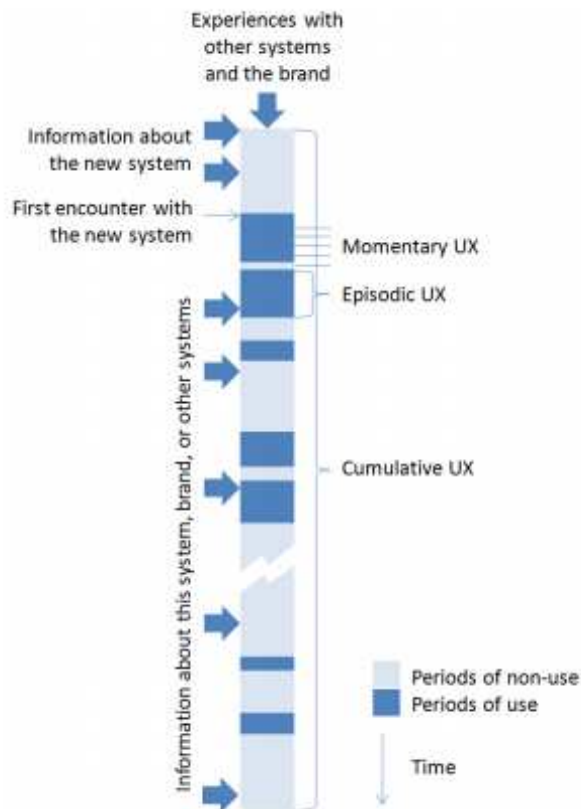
Experiences with other systems and the brand

Information about the new system

First encounter with the new system

Momentary UX

Episodic UX

Information about this system, brand, or other systems

Cumulative UX

Periods of non-use
Periods of use

Time